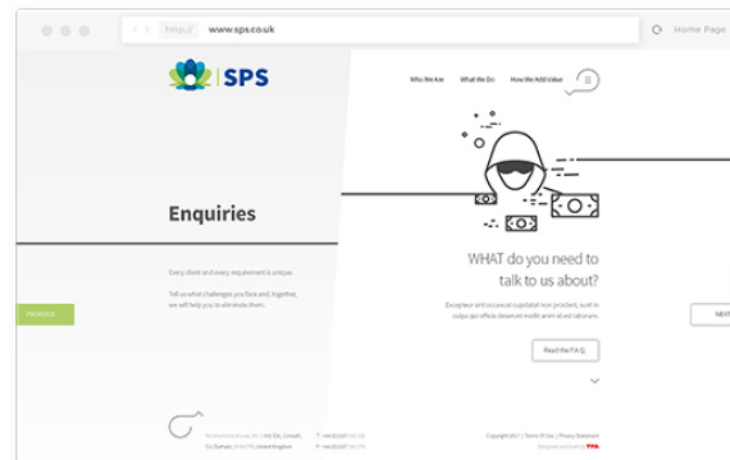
< > http:// www.sps.co.uk

Home Page

SPS

Who We Are What We Do How We Add Value

Enquiries

Every client and every requirement is unique.

Tell us what challenges you face and, together, we will help you to eliminate them.

PREVIOUS

WHAT do you need to talk to us about?

Excepteur sint occaecat cupidatat non proident, sunt in culpa qui officia deserunt mollit anim id est laborum.

Read the F.A.Q.

NEXT

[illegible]

Copyright 2017 | Terms Of Use | Privacy Statement
Designed and built by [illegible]